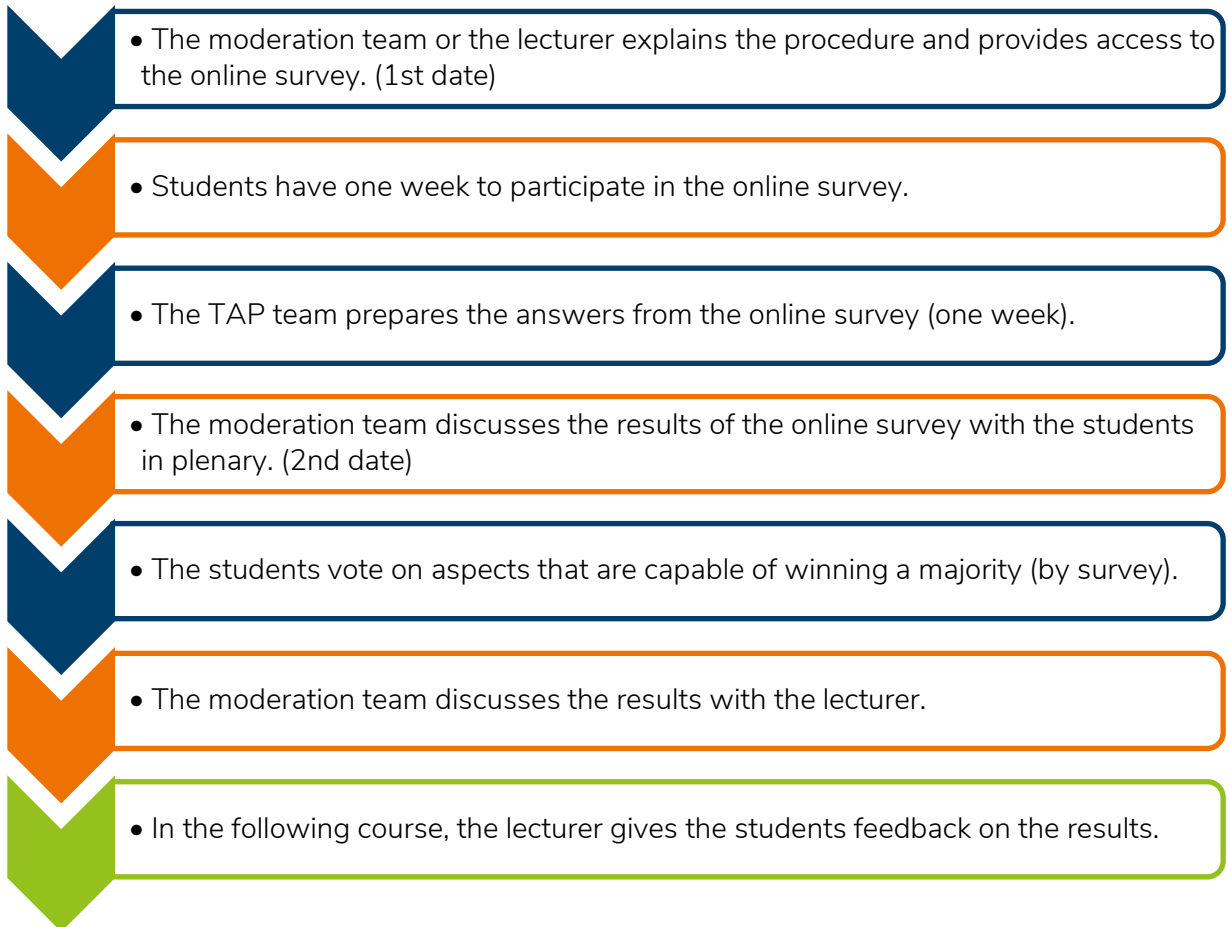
• The moderation team or the lecturer explains the procedure and provides access to the online survey. (1st date)

• Students have one week to participate in the online survey.

• The TAP team prepares the answers from the online survey (one week).

• The moderation team discusses the results of the online survey with the students in plenary. (2nd date)

• The students vote on aspects that are capable of winning a majority (by survey).

• The moderation team discusses the results with the lecturer.

• In the following course, the lecturer gives the students feedback on the results.